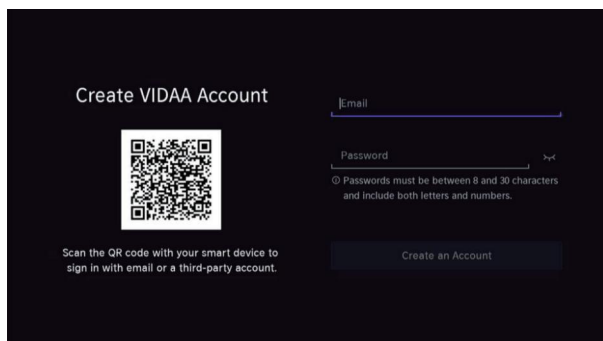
Create VIDAA Account

Scan the QR code with your smart device to sign in with email or a third-party account.

Email

Password

ⓘ Passwords must be between 8 and 30 characters and include both letters and numbers.

Create an Account